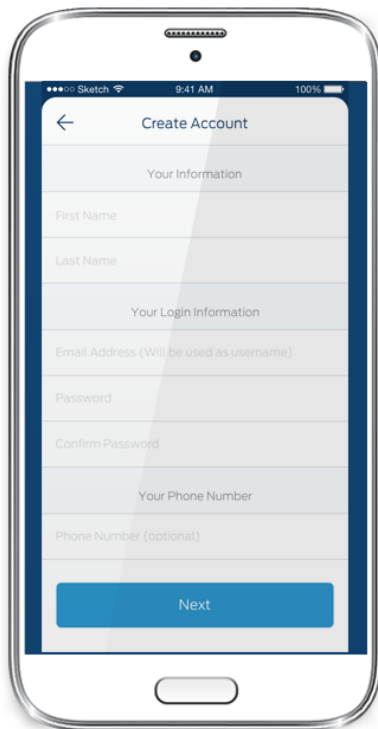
●●●○○ Sketch 9:41 AM 100%

←
Create Account

Your Information

First Name

Last Name

Your Login Information

Email Address (Will be used as username)

Password

Confirm Password

Your Phone Number

Phone Number (optional)

Next